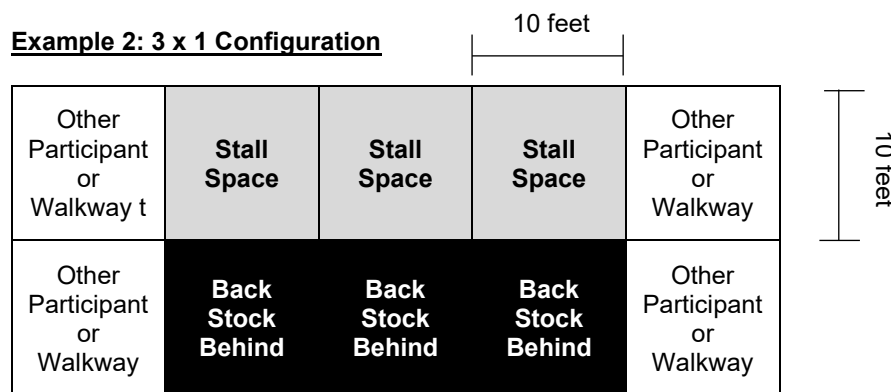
**Example 2: 3 x 1 Configuration**

10 feet

| Other Participant or Walkway t | **Stall Space** | **Stall Space** | **Stall Space** | Other Participant or Walkway |
|---|---|---|---|---|
| Other Participant or Walkway | **Back Stock Behind** | **Back Stock Behind** | **Back Stock Behind** | Other Participant or Walkway |

10 feet